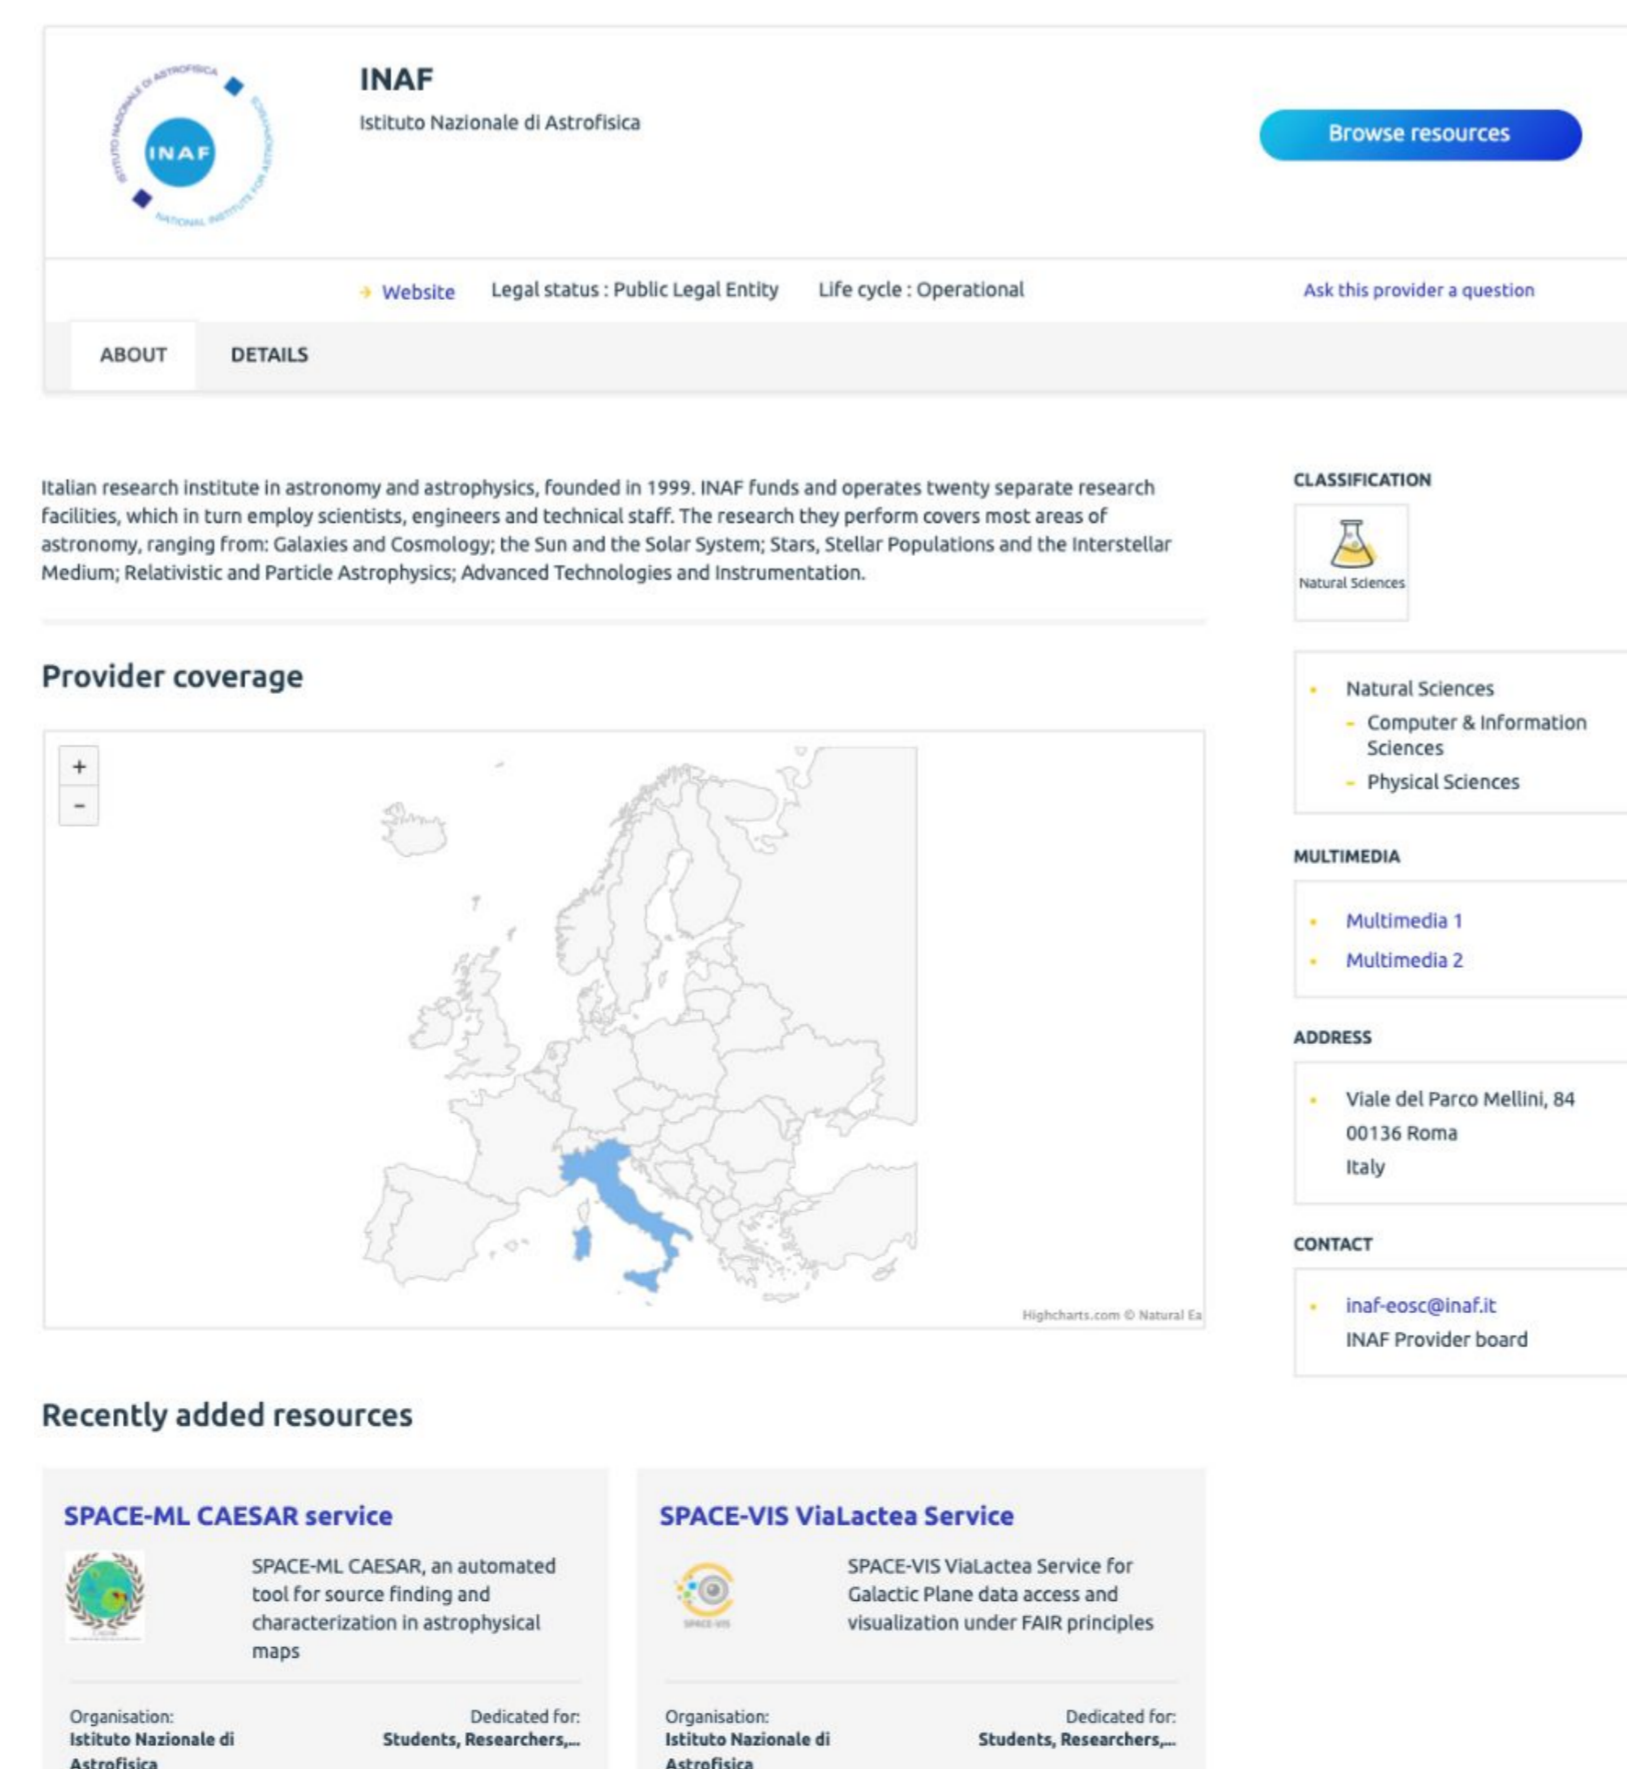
INAF
ISTITUTO NAZIONALE DI ASTROFISICA NATIONAL INSTITUTE FOR ASTROPHYSICS

INAF

Istituto Nazionale di Astrofisica

Browse resources

Website Legal status : Public Legal Entity Life cycle : Operational

Ask this provider a question

ABOUT DETAILS

Italian research institute in astronomy and astrophysics, founded in 1999. INAF funds and operates twenty separate research facilities, which in turn employ scientists, engineers and technical staff. The research they perform covers most areas of astronomy, ranging from: Galaxies and Cosmology; the Sun and the Solar System; Stars, Stellar Populations and the Interstellar Medium; Relativistic and Particle Astrophysics; Advanced Technologies and Instrumentation.

Provider coverage

+
-

Highcharts.com © Natural Ea

CLASSIFICATION

Natural Sciences

- Natural Sciences
  - Computer & Information Sciences
  - Physical Sciences

MULTIMEDIA

- Multimedia 1
- Multimedia 2

ADDRESS

- Viale del Parco Mellini, 84
00136 Roma
Italy

CONTACT

- inaf-eosc@inaf.it
INAF Provider board

Recently added resources

SPACE-ML CAESAR service

SPACE-ML CAESAR, an automated tool for source finding and characterization in astrophysical maps

Organisation:
Istituto Nazionale di Astrofisica

Dedicated for:
Students, Researchers,...

SPACE-VIS ViaLactea Service

SPACE-VIS

SPACE-VIS ViaLactea Service for Galactic Plane data access and visualization under FAIR principles

Organisation:
Istituto Nazionale di Astrofisica

Dedicated for:
Students, Researchers,...